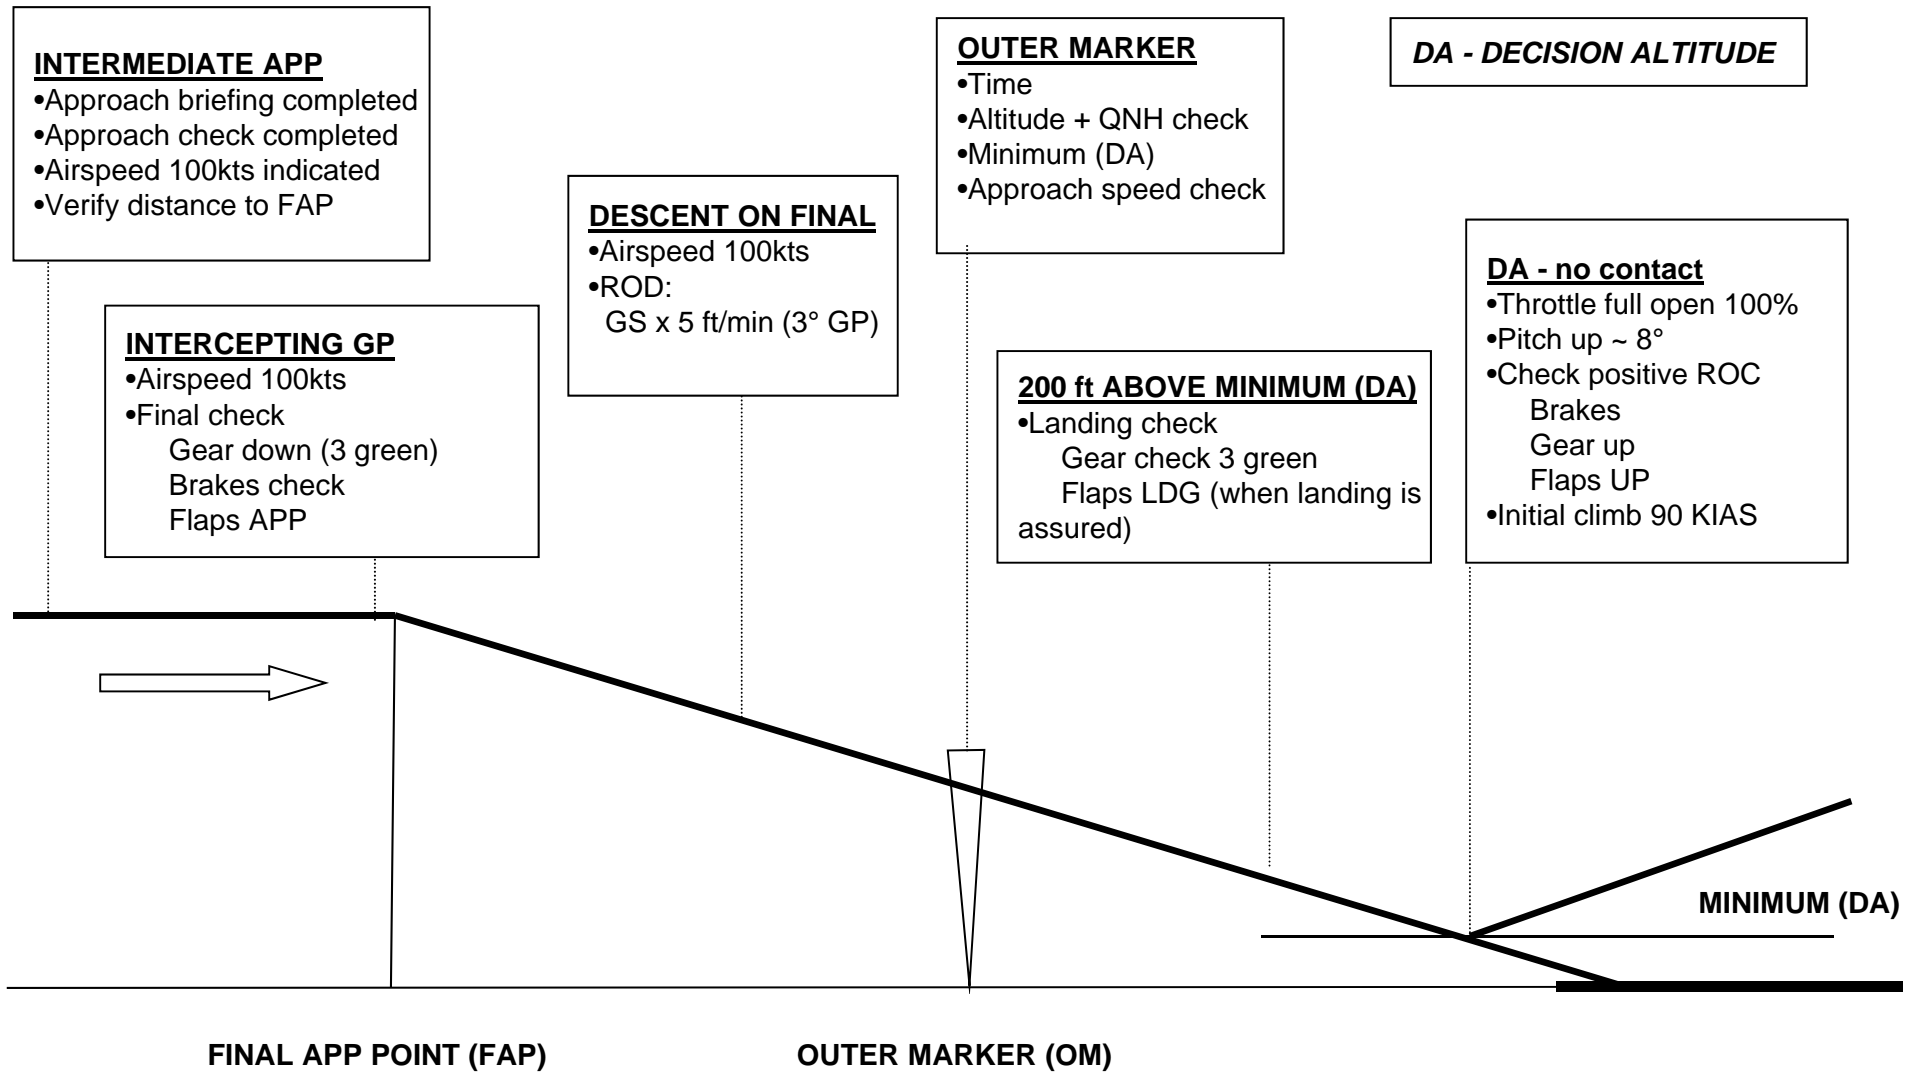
INTERMEDIATE APP
•Approach briefing completed
•Approach check completed
•Airspeed 100kts indicated
•Verify distance to FAP

INTERCEPTING GP
•Airspeed 100kts
•Final check
Gear down (3 green)
Brakes check
Flaps APP

DESCENT ON FINAL
•Airspeed 100kts
•ROD:
GS x 5 ft/min (3° GP)

OUTER MARKER
•Time
•Altitude + QNH check
•Minimum (DA)
•Approach speed check

DA - DECISION ALTITUDE

200 ft ABOVE MINIMUM (DA)
•Landing check
Gear check 3 green
Flaps LDG (when landing is assured)

DA - no contact
•Throttle full open 100%
•Pitch up ~ 8°
•Check positive ROC
Brakes
Gear up
Flaps UP
•Initial climb 90 KIAS

MINIMUM (DA)

FINAL APP POINT (FAP)

OUTER MARKER (OM)